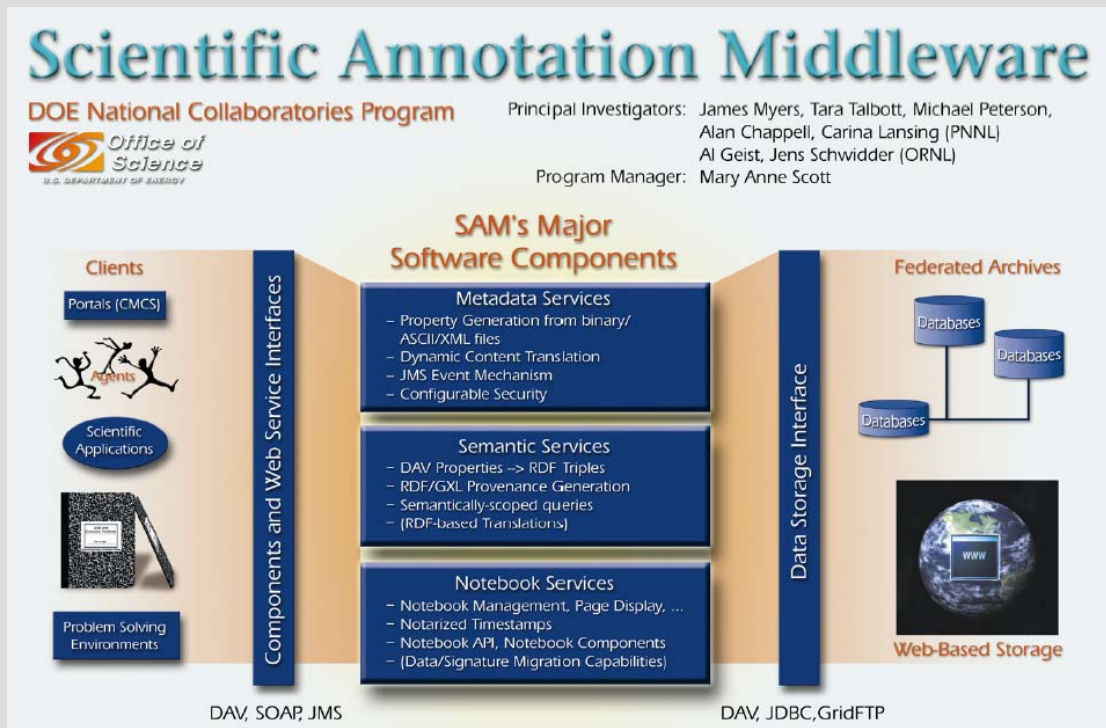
Scientific Annotation Middleware

DOE National Collaboratories Program

Office of Science
U.S. DEPARTMENT OF ENERGY

Principal Investigators: James Myers, Tara Talbott, Michael Peterson, Alan Chappell, Carina Lansing (PNNL)
Al Geist, Jens Schwidder (ORNL)
Program Manager: Mary Anne Scott

SAM's Major Software Components

Clients

Portals (CMCS)

Agents

Scientific Applications

Problem Solving Environments

Components and Web Service Interfaces

Metadata Services
– Property Generation from binary/ ASCII/XML files
– Dynamic Content Translation
– JMS Event Mechanism
– Configurable Security

Semantic Services
– DAV Properties –> RDF Triples
– RDF/GXL Provenance Generation
– Semantically-scoped queries
– (RDF-based Translations)

Notebook Services
– Notebook Management, Page Display, ...
– Notarized Timestamps
– Notebook API, Notebook Components
– (Data/Signature Migration Capabilities)

Data Storage Interface

Federated Archives

Databases

Databases

Databases

WWW

Web-Based Storage

DAV, SOAP, JMS

DAV, JDBC,GridFTP